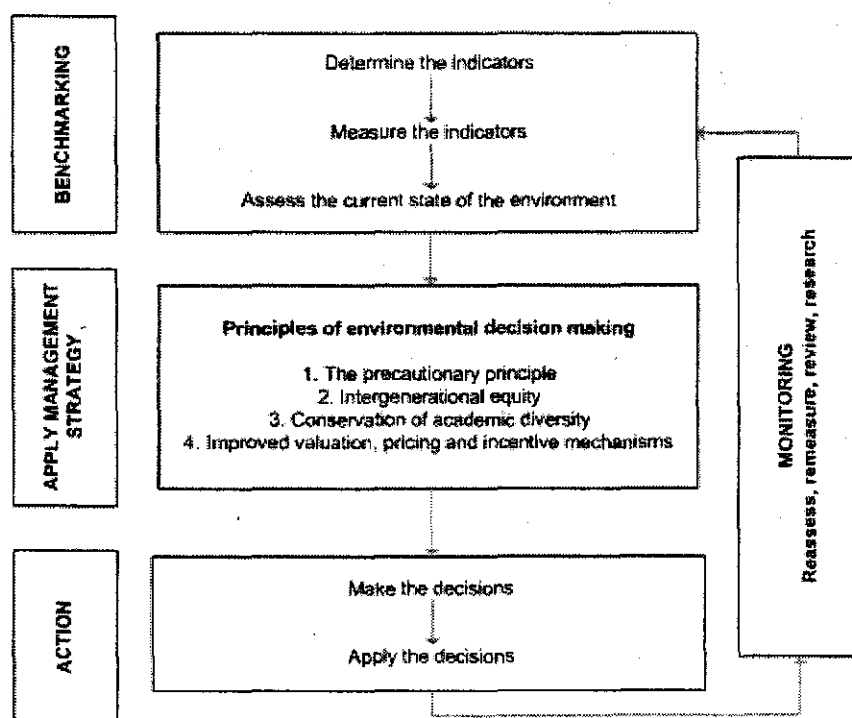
BENCHMARKING

Determine the indicators

Measure the indicators

Assess the current state of the environment

APPLY MANAGEMENT STRATEGY

Principles of environmental decision making

1. The precautionary principle
2. Intergenerational equity
3. Conservation of academic diversity
4. Improved valuation, pricing and incentive mechanisms

ACTION

Make the decisions

Apply the decisions

MONITORING
Reassess, remeasure, review, research